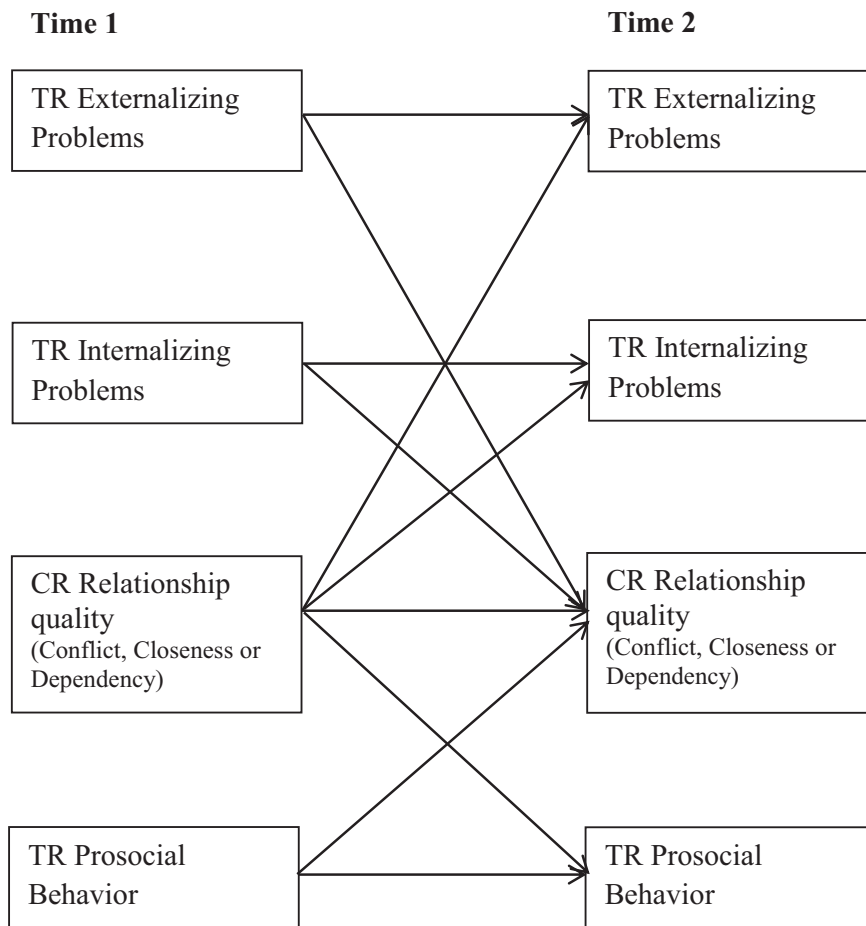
Time 1

Time 2

TR Externalizing Problems

TR Externalizing Problems

TR Internalizing Problems

TR Internalizing Problems

CR Relationship quality (Conflict, Closeness or Dependency)

CR Relationship quality (Conflict, Closeness or Dependency)

TR Prosocial Behavior

TR Prosocial Behavior